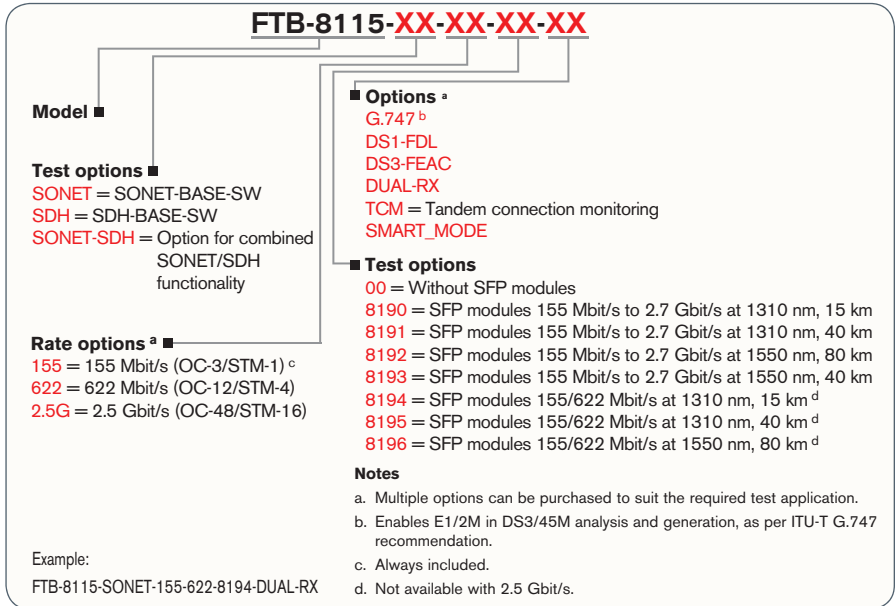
FTB-8115-XX-XX-XX-XX

Model

Test options
SONET = SONET-BASE-SW
SDH = SDH-BASE-SW
SONET-SDH = Option for combined SONET/SDH functionality

Rate options $^{a}$
155 = 155 Mbit/s (OC-3/STM-1) $^{c}$
622 = 622 Mbit/s (OC-12/STM-4)
2.5G = 2.5 Gbit/s (OC-48/STM-16)

Options $^{a}$
G.747 $^{b}$
DS1-FDL
DS3-FEAC
DUAL-RX
TCM = Tandem connection monitoring
SMART_MODE

Test options
00 = Without SFP modules
8190 = SFP modules 155 Mbit/s to 2.7 Gbit/s at 1310 nm, 15 km
8191 = SFP modules 155 Mbit/s to 2.7 Gbit/s at 1310 nm, 40 km
8192 = SFP modules 155 Mbit/s to 2.7 Gbit/s at 1550 nm, 80 km
8193 = SFP modules 155 Mbit/s to 2.7 Gbit/s at 1550 nm, 40 km
8194 = SFP modules 155/622 Mbit/s at 1310 nm, 15 km $^{d}$
8195 = SFP modules 155/622 Mbit/s at 1310 nm, 40 km $^{d}$
8196 = SFP modules 155/622 Mbit/s at 1550 nm, 80 km $^{d}$

Notes
a. Multiple options can be purchased to suit the required test application.
b. Enables E1/2M in DS3/45M analysis and generation, as per ITU-T G.747 recommendation.
c. Always included.
d. Not available with 2.5 Gbit/s.

Example:
FTB-8115-SONET-155-622-8194-DUAL-RX